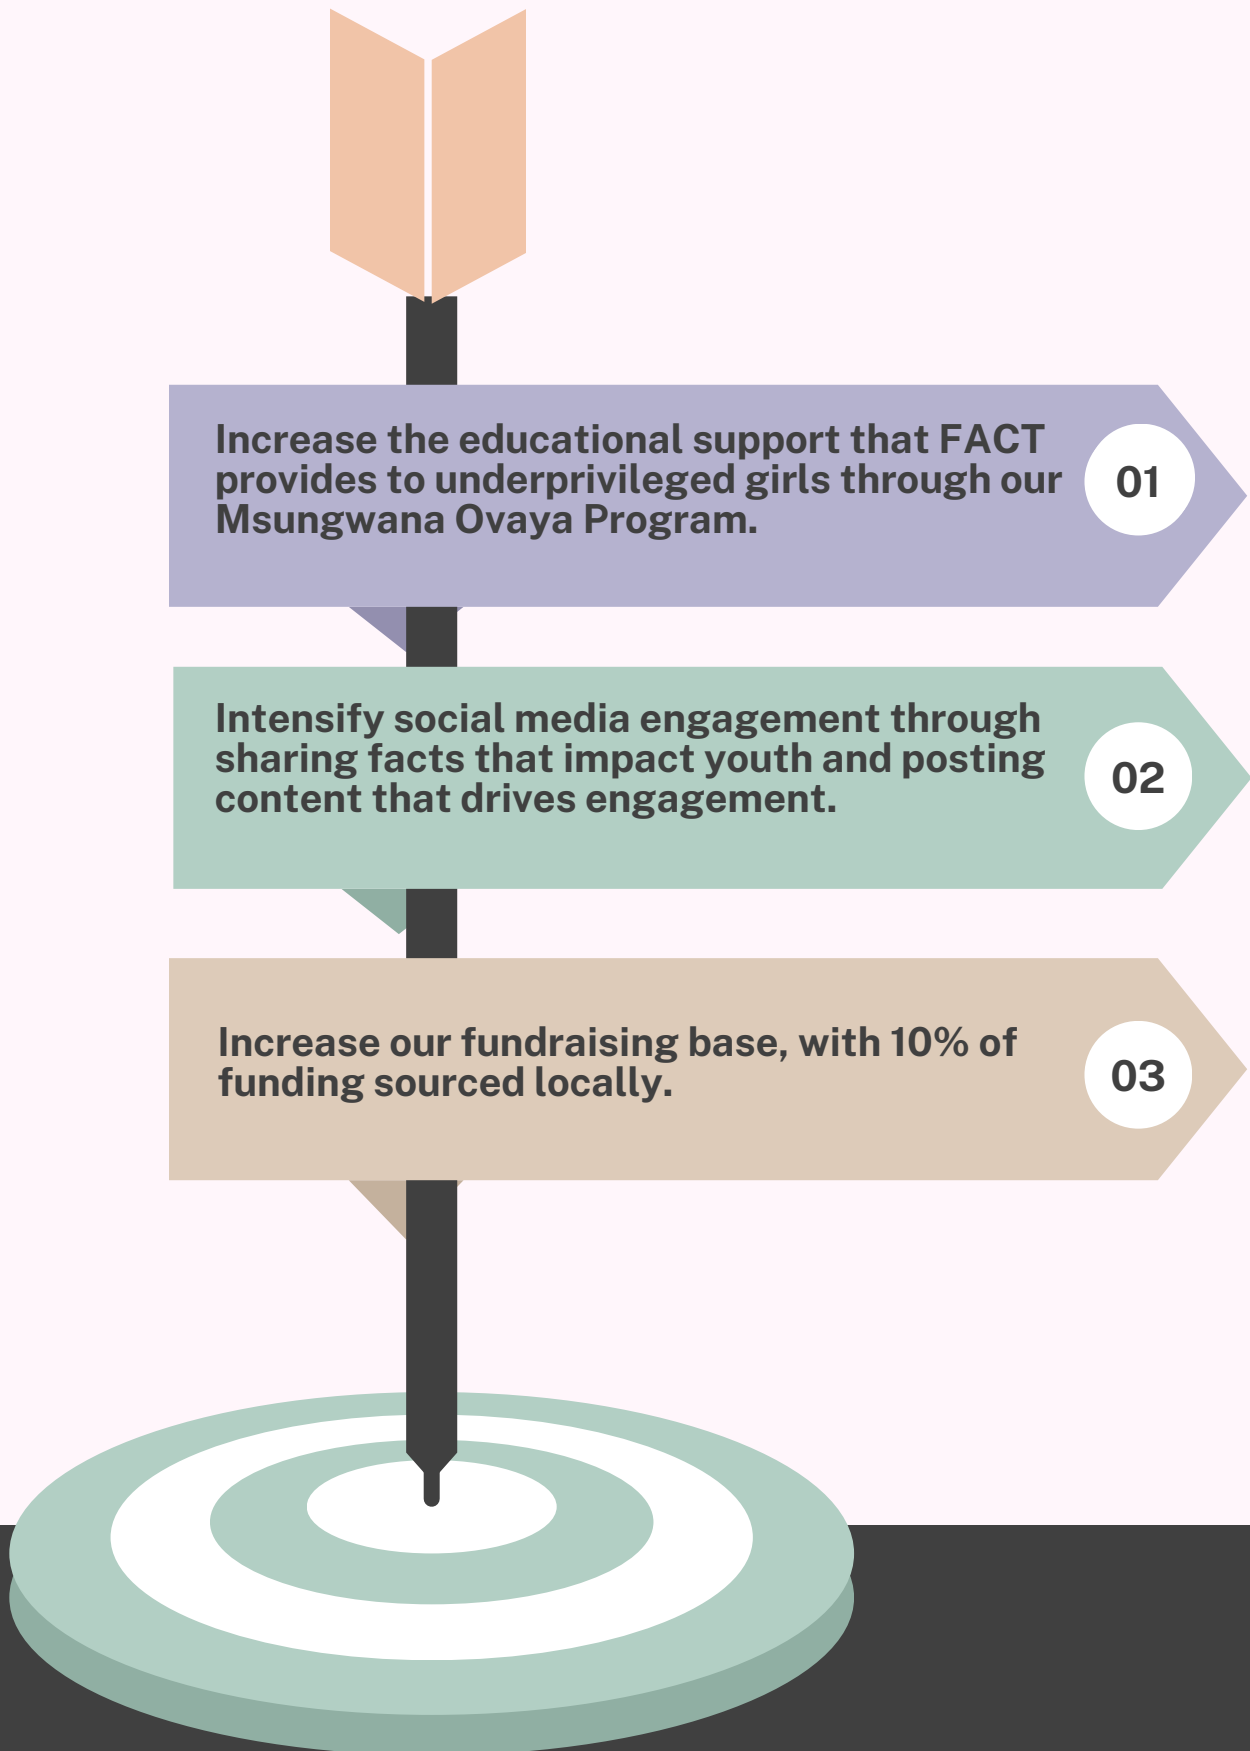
Increase the educational support that FACT provides to underprivileged girls through our Msungwana Ovaya Program.

01

Intensify social media engagement through sharing facts that impact youth and posting content that drives engagement.

02

Increase our fundraising base, with 10% of funding sourced locally.

03